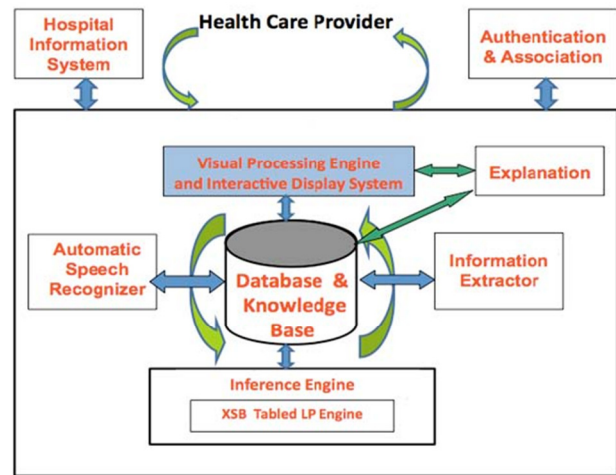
Hospital Information System

Health Care Provider

Authentication & Association

Visual Processing Engine and Interactive Display System

Explanation

Automatic Speech Recognizer

Database & Knowledge Base

Information Extractor

Inference Engine

XSB Tabled LP Engine